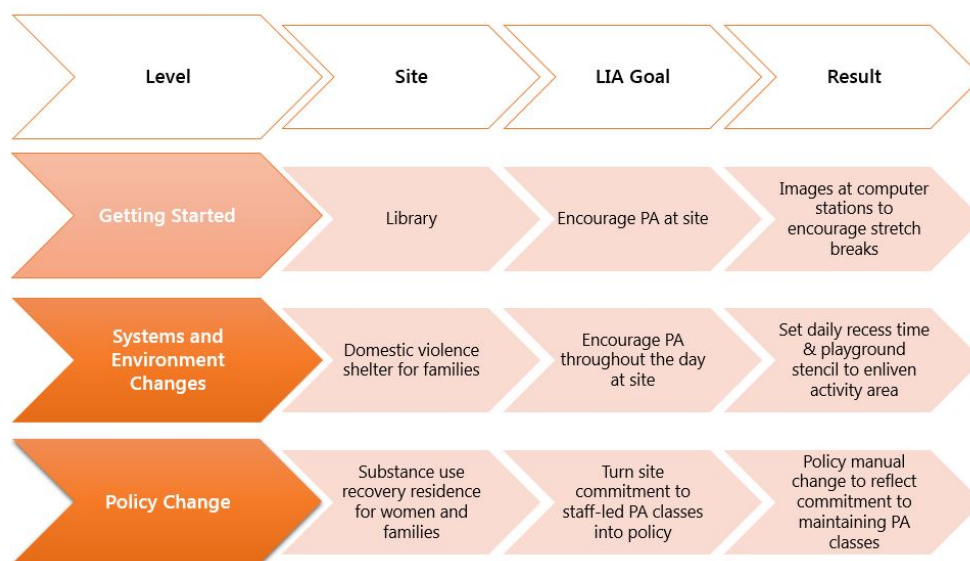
| Level | Site | LIA Goal | Result |
|---|---|---|---|
| Getting Started | Library | Encourage PA at site | Images at computer stations to encourage stretch breaks |
| Systems and Environment Changes | Domestic violence shelter for families | Encourage PA throughout the day at site | Set daily recess time & playground stencil to enliven activity area |
| Policy Change | Substance use recovery residence for women and families | Turn site commitment to staff-led PA classes into policy | Policy manual change to reflect commitment to maintaining PA classes |